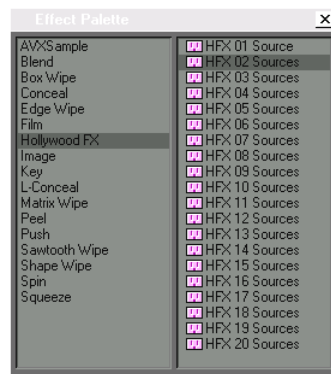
Effect Palette

×

AVXSample
Blend
Box Wipe
Conceal
Edge Wipe
Film
Hollywood FX
Image
Key
L-Conceal
Matrix Wipe
Peel
Push
Sawtooth Wipe
Shape Wipe
Spin
Squeeze

HFX 01 Source
HFX 02 Sources
HFX 03 Sources
HFX 04 Sources
HFX 05 Sources
HFX 06 Sources
HFX 07 Sources
HFX 08 Sources
HFX 09 Sources
HFX 10 Sources
HFX 11 Sources
HFX 12 Sources
HFX 13 Sources
HFX 14 Sources
HFX 15 Sources
HFX 16 Sources
HFX 17 Sources
HFX 18 Sources
HFX 19 Sources
HFX 20 Sources